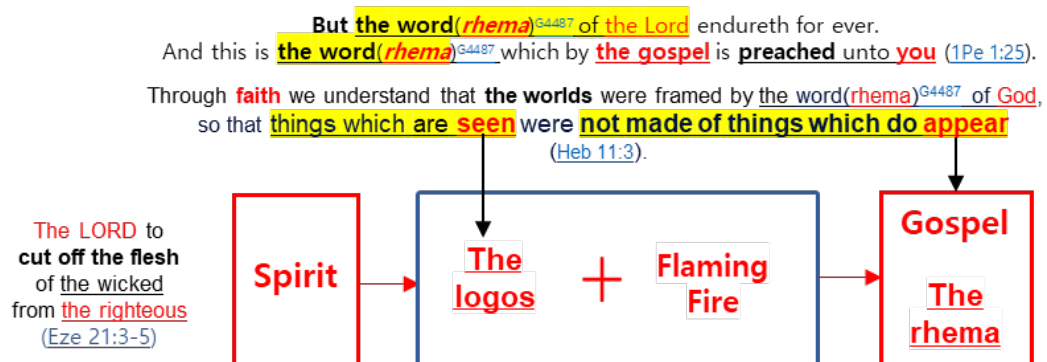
But the word(rhema)$^{G4487}$ of the Lord endureth for ever.
And this is the word(rhema)$^{G4487}$ which by the gospel is preached unto you (1Pe 1:25)

Through faith we understand that the worlds were framed by the word(rhema)$^{G4487}$ of God, so that things which are seen were not made of things which do appear (Heb 11:3).

The LORD to cut off the flesh of the wicked from the righteous (Eze 21:3-5)

Spirit

The logos

+

Flaming Fire

Gospel

The rhema